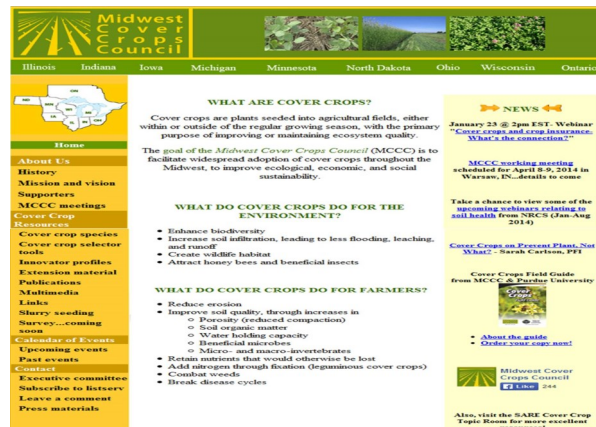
Midwest Cover Crops Council

Illinois Indiana Iowa Michigan Minnesota North Dakota Ohio Wisconsin Ontario

Home

About Us
History
Mission and vision
Supporters
MCCC meetings
Cover Crop Resources
Cover crop species
Cover crop selector tools
Innovator profiles
Extension material
Publications
Multimedia
Links
Slurry seeding
Survey...coming soon
Calendar of Events
Upcoming events
Past events
Contact
Executive committee
Subscribe to listserv
Leave a comment
Press materials

WHAT ARE COVER CROPS?

Cover crops are plants seeded into agricultural fields, either within or outside of the regular growing season, with the primary purpose of improving or maintaining ecosystem quality.

The goal of the Midwest Cover Crops Council (MCCC) is to facilitate widespread adoption of cover crops throughout the Midwest, to improve ecological, economic, and social sustainability.

WHAT DO COVER CROPS DO FOR THE ENVIRONMENT?

• Enhance biodiversity
• Increase soil infiltration, leading to less flooding, leaching, and runoff
• Create wildlife habitat
• Attract honey bees and beneficial insects

WHAT DO COVER CROPS DO FOR FARMERS?

• Reduce erosion
• Improve soil quality, through increases in
 ○ Porosity (reduced compaction)
 ○ Soil organic matter
 ○ Water holding capacity
 ○ Beneficial microbes
 ○ Micro- and macro-invertebrates
• Retain nutrients that would otherwise be lost
• Add nitrogen through fixation (leguminous cover crops)
• Combat weeds
• Break disease cycles

NEWS

January 23 @ 2pm EST- Webinar "Cover crops and crop insurance. What's the connection?"

MCCC working meeting scheduled for April 8-9, 2014 in Warsaw, IN...details to come

Take a chance to view some of the upcoming webinars relating to soil health from NRCS (Jan-Aug 2014)

Cover Crops on Prevent Plant, Not What? - Sarah Carlson, PFI

Cover Crops Field Guide from MCCC & Purdue University

• About the guide
• Order your copy now!

Midwest Cover Crops Council
Like 244

Also, visit the SARE Cover Crop Topic Room for more excellent